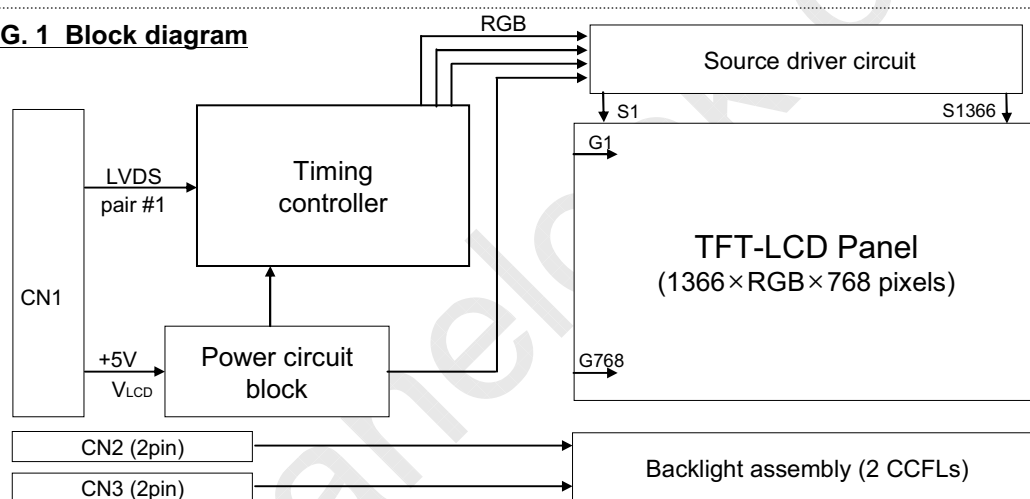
G. 1 Block diagram

RGB

Source driver circuit

S1

S1366

G1

LVDS pair #1

Timing controller

TFT-LCD Panel
(1366×RGB×768 pixels)

CN1

+5V
$V_{LCD}$

Power circuit block

G768

CN2 (2pin)

CN3 (2pin)

Backlight assembly (2 CCFLs)